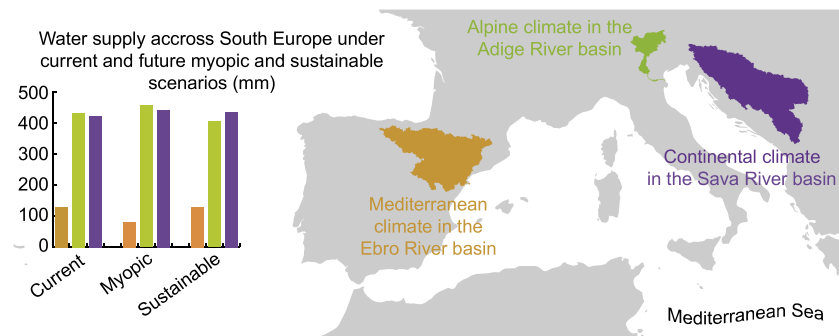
Water supply accross South Europe under current and future myopic and sustainable scenarios (mm)

500
400
300
200
100
0

Current
Myopic
Sustainable

Alpine climate in the Adige River basin

Continental climate in the Sava River basin

Mediterranean climate in the Ebro River basin

Mediterranean Sea